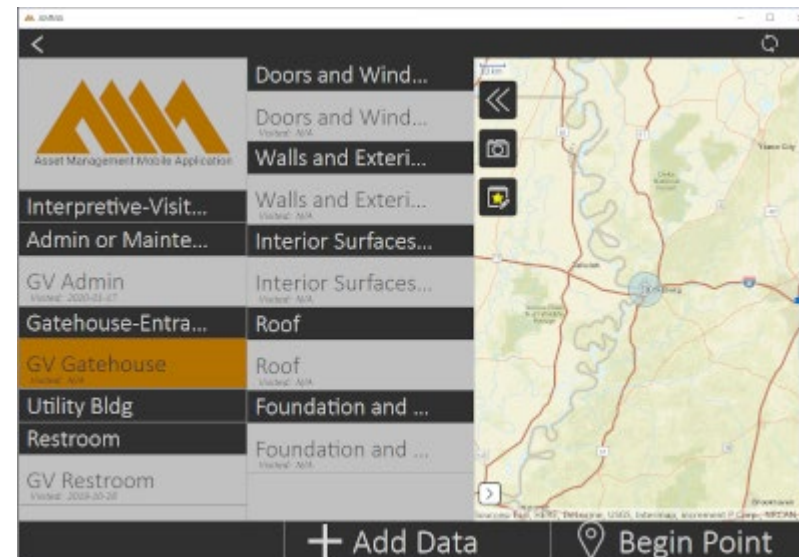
AMMA

Asset Management Mobile Application

Interpretive-Visit...
Admin or Mainte...
GV Admin
Visited: 2020-01-07
Gatehouse-Entra...
GV Gatehouse
Visited: N/A
Utility Bldg
Restroom
GV Restroom
Visited: 2019-10-28

Doors and Wind...
Doors and Wind...
Visited: N/A
Walls and Exteri...
Walls and Exteri...
Visited: N/A
Interior Surfaces...
Interior Surfaces...
Visited: N/A
Roof
Roof
Visited: N/A
Foundation and ...
Foundation and ...
Visited: N/A

Vicksburg

Sources: Esri, HERE, DeLorme, USGS, Intermap, increment P Corp., NRCAN

+ Add Data
Begin Point